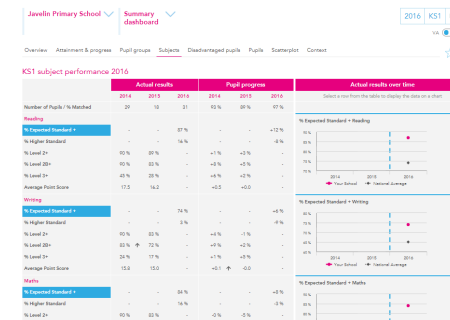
Javelin Primary School | Summary dashboard | 2016 | KS1

Overview | Attainment & progress | Pupil groups | Subjects | Disadvantaged pupils | Pupils | Scatterplot | Context

KS1 subject performance 2016

| | Actual results | | | Pupil progress | | | Actual results over time |
|---|---|---|---|---|---|---|---|
| | 2014 | 2015 | 2016 | 2014 | 2015 | 2016 | Select a row from the table to display the data on a chart |
| Number of Pupils / % Matched | 29 | 16 | 31 | 93 % | 97 % | 97 % | |
| **Reading** | | | | | | | |
| % Expected Standard + | - | - | 87 % | - | - | +12 % | |
| % Higher Standard | - | - | 16 % | - | - | -8 % | |
| % Level 2+ | 90 % | 89 % | - | +1 % | +3 % | - | |
| % Level 2B+ | 90 % | 89 % | - | +8 % | +5 % | - | |
| % Level 3+ | 45 % | 28 % | - | +4 % | +3 % | - | |
| Average Point Score | 17.5 | 14.2 | - | +0.5 | +0.0 | - | |
| **Writing** | | | | | | | |
| % Expected Standard + | - | - | 74 % | - | - | +6 % | |
| % Higher Standard | - | - | 3 % | - | - | -9 % | |
| % Level 2+ | 90 % | 83 % | - | +4 % | -1 % | - | |
| % Level 2B+ | 83 % | 72 % | - | +9 % | +2 % | - | |
| % Level 3+ | 24 % | 17 % | - | +1 % | +3 % | - | |
| Average Point Score | 15.9 | 15.0 | - | +0.1 | -0.0 | - | |
| **Maths** | | | | | | | |
| % Expected Standard + | - | - | 84 % | - | - | +8 % | |
| % Higher Standard | - | - | 16 % | - | - | -3 % | |
| % Level 2+ | 90 % | 83 % | - | -0 % | -5 % | - | |

% Expected Standard + Reading
95 % 90 % 85 % 80 % 75 % 70 %
2014 2015 2016
Your School · National Average

% Expected Standard + Writing
90 % 85 % 80 % 75 % 70 % 65 %
2014 2015 2016
Your School · National Average

% Expected Standard + Maths
95 % 90 % 85 %